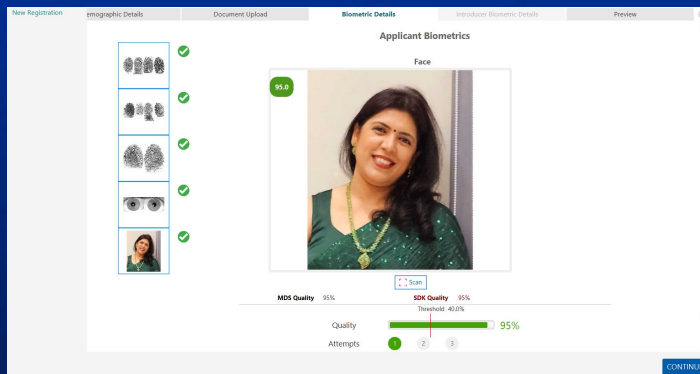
New Registration

emographic Details | Document Upload | Biometric Details | Introducer Biometric Details | Preview

Applicant Biometrics

Face

95.0

Scan

MDS Quality 95%

SDK Quality 95%

Threshold 40.0%

Quality

95%

Attempts

1 2 3

CONTINU